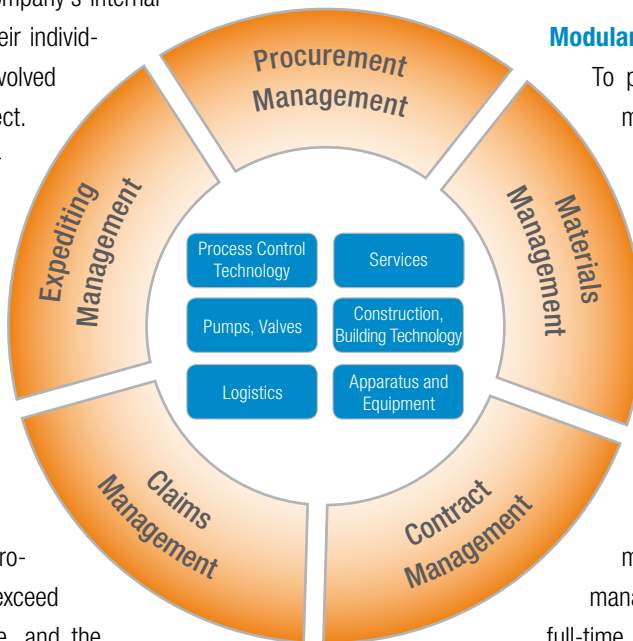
mpany's internal
eir individ-
volved
ct.

Modular
To p
m

Procurement Management

Materials Management

Expediting Management

Claims Management

Contract Management

Process Control Technology

Services

Pumps, Valves

Construction, Building Technology

Logistics

Apparatus and Equipment

ro-
exceed
e and the

m
mana
full-time